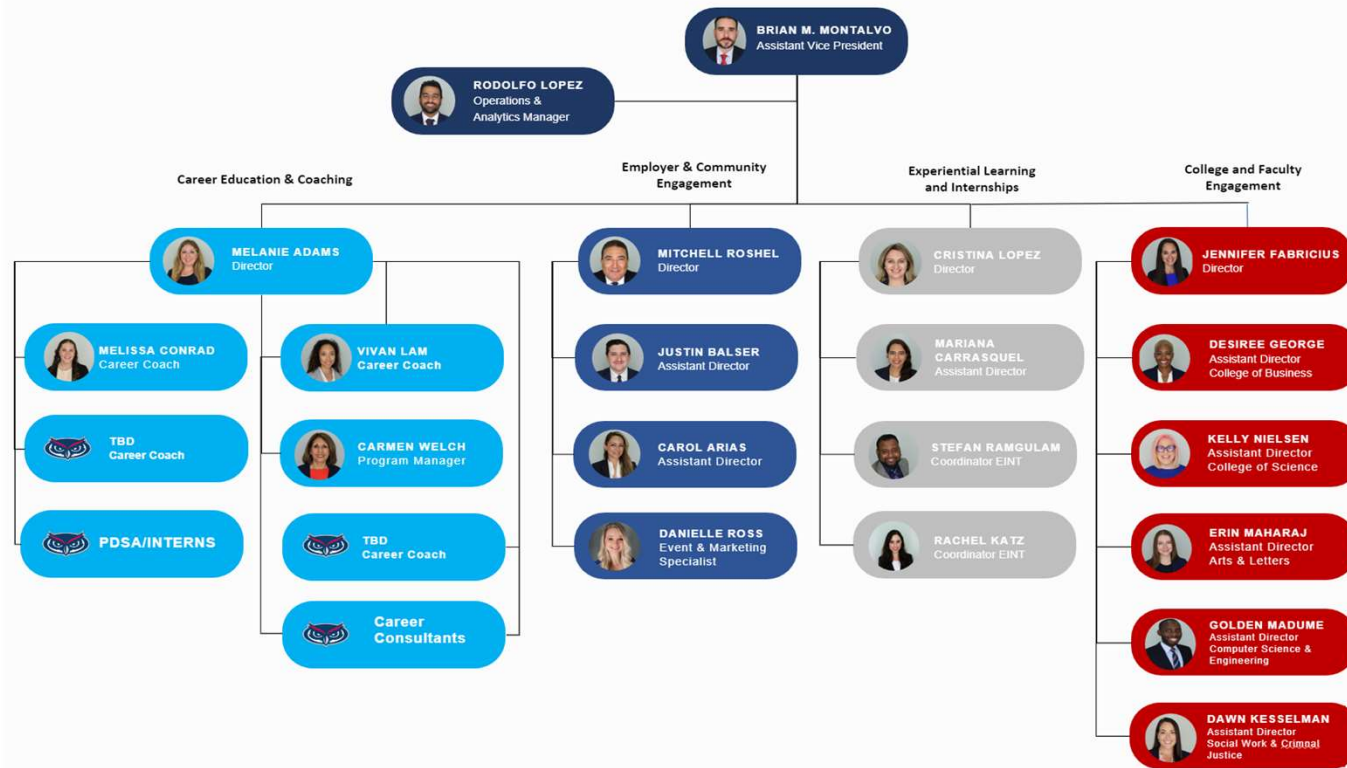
BRIAN M. MONTALVO
Assistant Vice President

RODOLFO LOPEZ
Operations & Analytics Manager

Career Education & Coaching

Employer & Community Engagement

Experiential Learning and Internships

College and Faculty Engagement

MELANIE ADAMS
Director

MELISSA CONRAD
Career Coach

VIVAN LAM
Career Coach

TBD
Career Coach

CARMEN WELCH
Program Manager

PDSA/INTERNS

TBD
Career Coach

Career Consultants

MITCHELL ROSHEL
Director

JUSTIN BALSER
Assistant Director

CAROL ARIAS
Assistant Director

DANIELLE ROSS
Event & Marketing Specialist

CRISTINA LOPEZ
Director

MARIANA CARRASQUEL
Assistant Director

STEFAN RAMGULAM
Coordinator EINT

RACHEL KATZ
Coordinator EINT

JENNIFER FABRICIUS
Director

DESIREE GEORGE
Assistant Director
College of Business

KELLY NIELSEN
Assistant Director
College of Science

ERIN MAHARAJ
Assistant Director
Arts & Letters

GOLDEN MADUME
Assistant Director
Computer Science & Engineering

DAWN KESSELMAN
Assistant Director
Social Work & Crimnal Justice